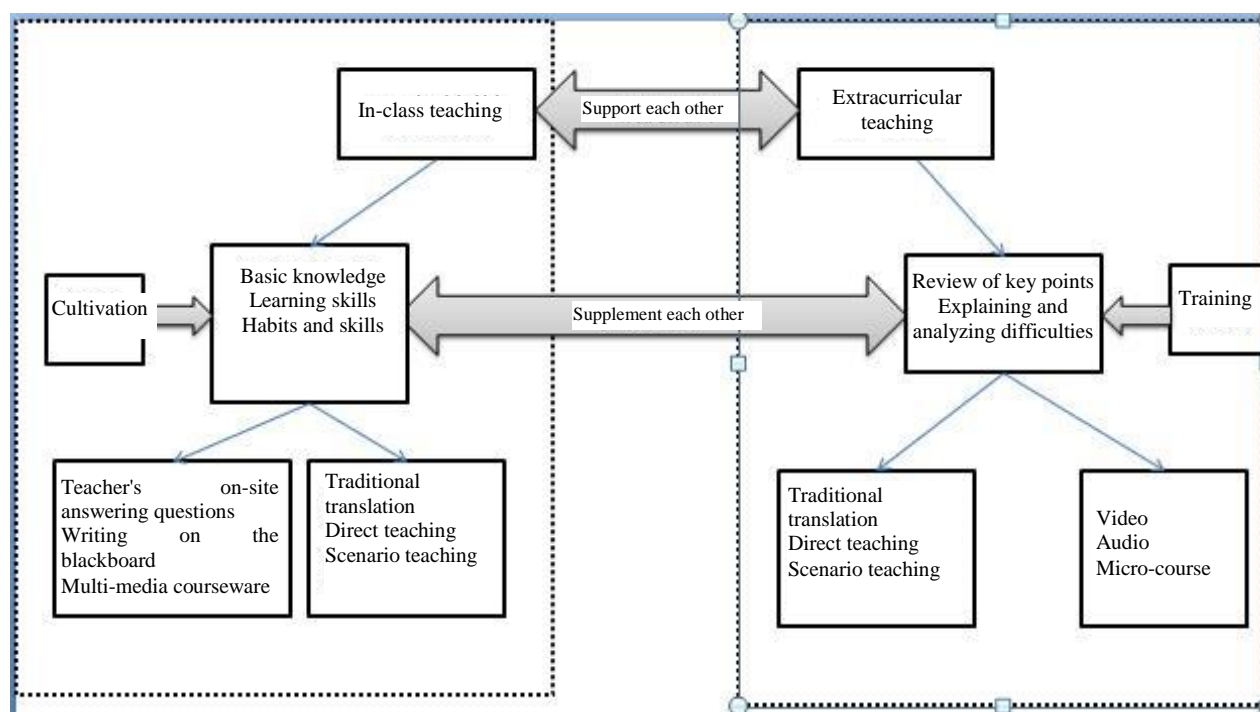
In-class teaching

Support each other

Extracurricular teaching

Cultivation

Basic knowledge
Learning skills
Habits and skills

Supplement each other

Review of key points
Explaining and analyzing difficulties

Training

Teacher's on-site answering questions
Writing on the blackboard
Multi-media courseware

Traditional translation
Direct teaching
Scenario teaching

Traditional translation
Direct teaching
Scenario teaching

Video
Audio
Micro-course